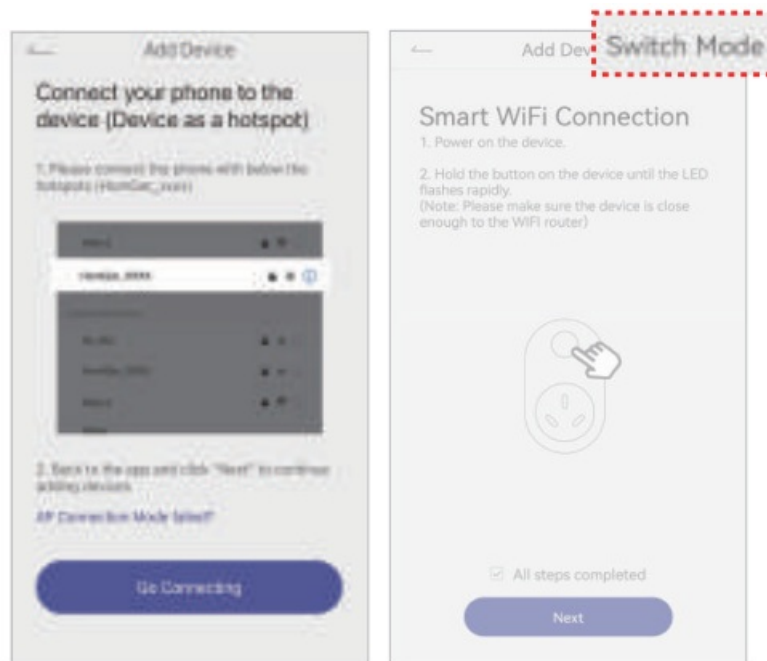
Add Device

Connect your phone to the device (Device as a hotspot)

1. Please connect the phone with below the hotspots (HomGar_xxxx)

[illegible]

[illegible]

2. Back to the app and click "Next" to continue adding devices

AP Connection Mode failed?

Go Connecting

Add Dev

Switch Mode

Smart WiFi Connection

1. Power on the device.

2. Hold the button on the device until the LED flashes rapidly.
(Note: Please make sure the device is close enough to the WIFI router)

All steps completed

Next